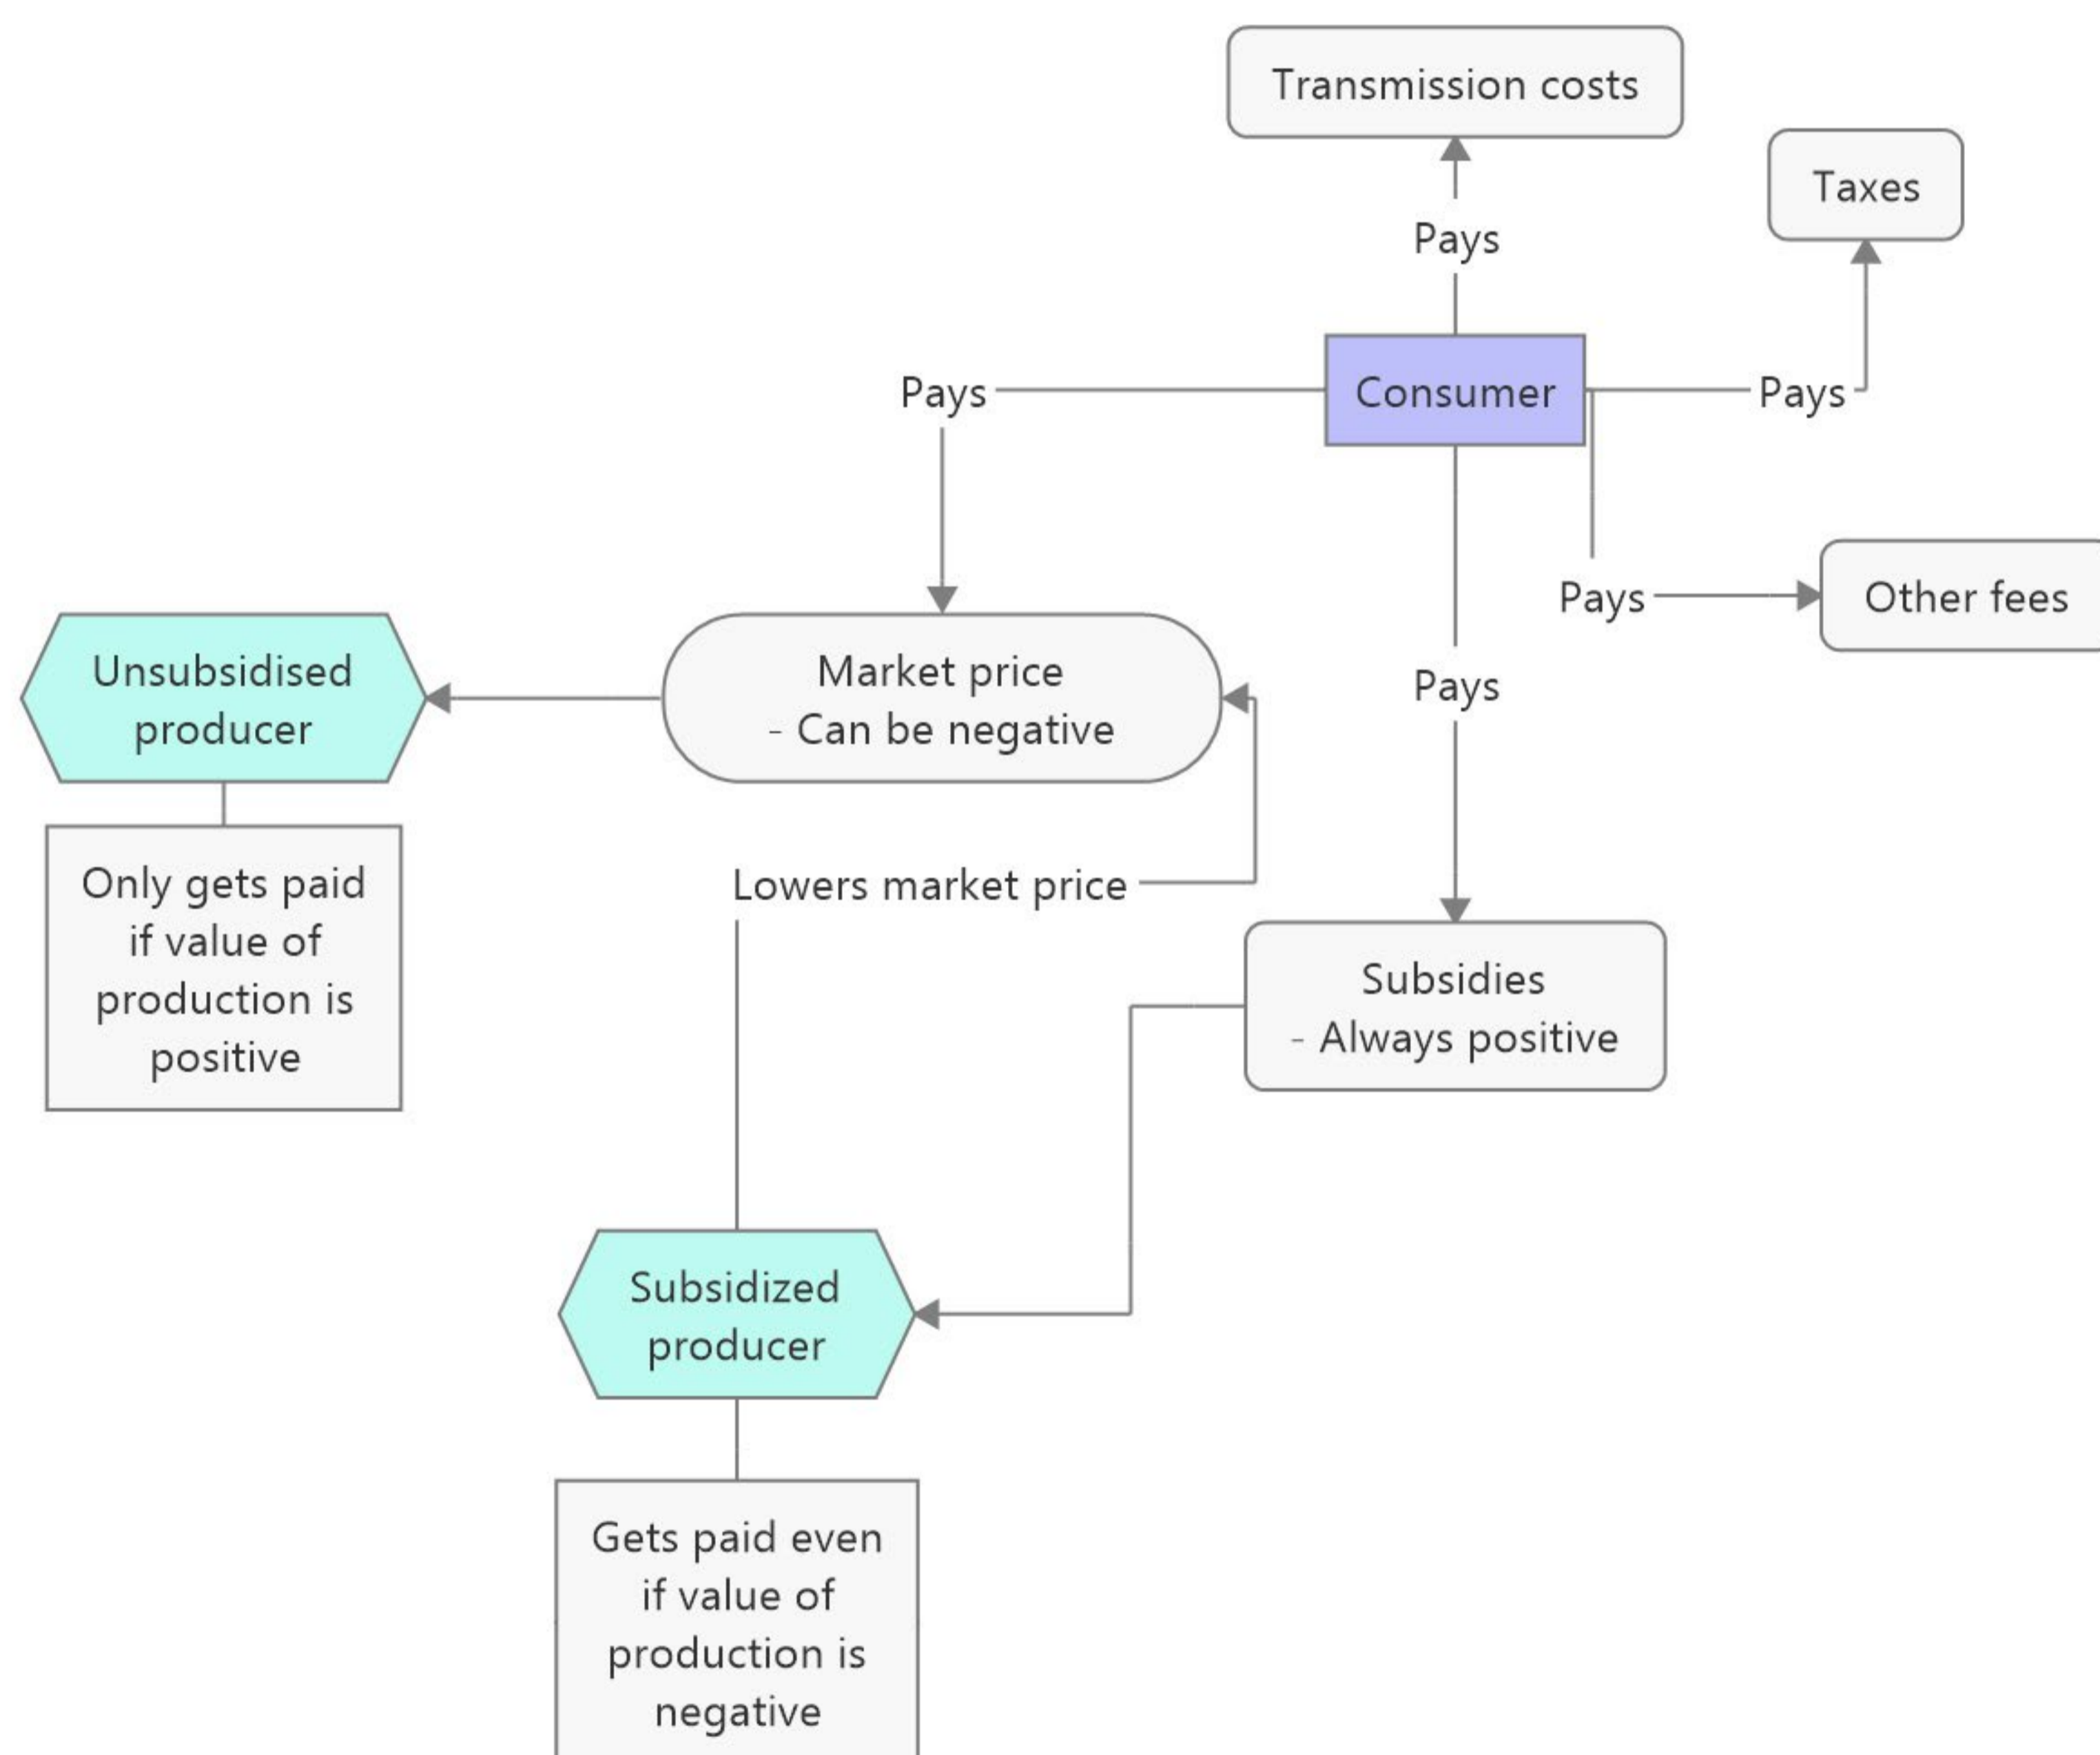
Transmission costs

Taxes

Pays

Pays

Consumer

Pays

Pays

Other fees

Unsubsidised producer

Market price
- Can be negative

Pays

Only gets paid if value of production is positive

Lowers market price

Subsidies
- Always positive

Subsidized producer

Gets paid even if value of production is negative